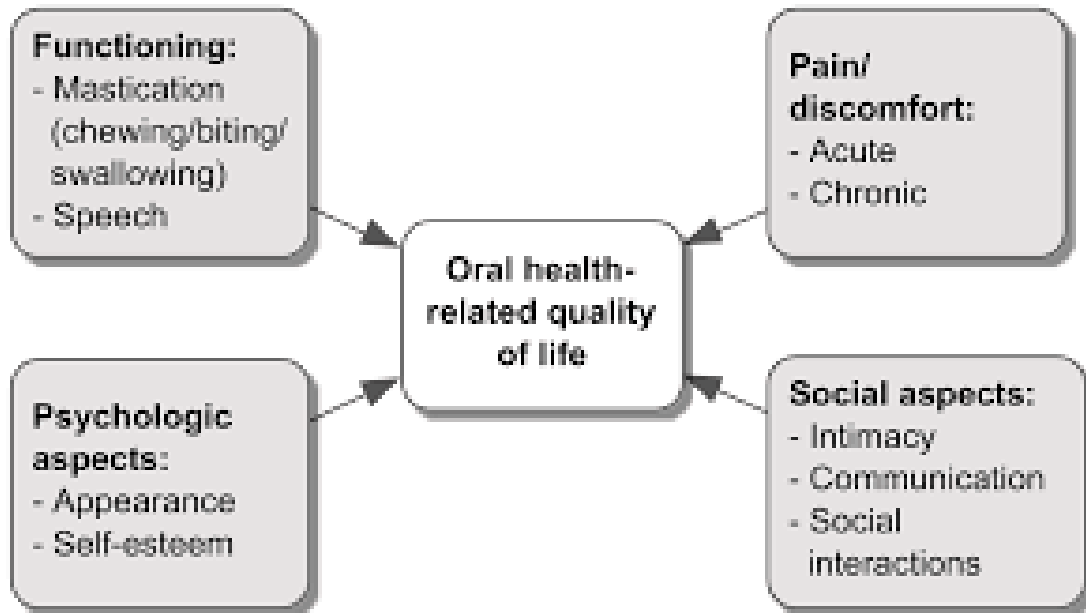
Functioning:
- Mastication (chewing/biting/ swallowing)
- Speech

Pain/ discomfort:
- Acute
- Chronic

Oral health-related quality of life

Psychologic aspects:
- Appearance
- Self-esteem

Social aspects:
- Intimacy
- Communication
- Social interactions